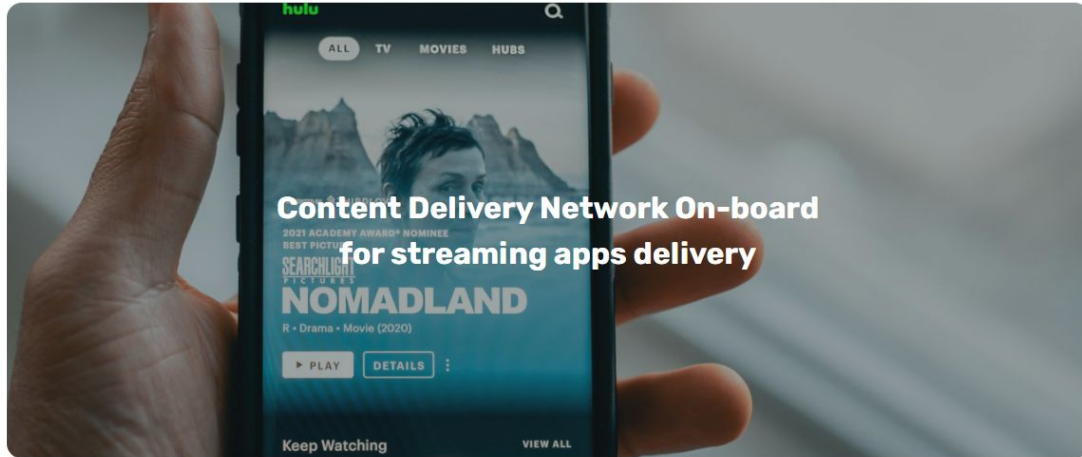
hulu

ALL TV MOVIES HUBS

Content Delivery Network On-board for streaming apps delivery

2021 ACADEMY AWARD® NOMINEE
BEST PICTURE

SEARCHLIGHT PICTURES

NOMADLAND

R • Drama • Movie (2020)

▶ PLAY DETAILS

Keep Watching VIEW ALL